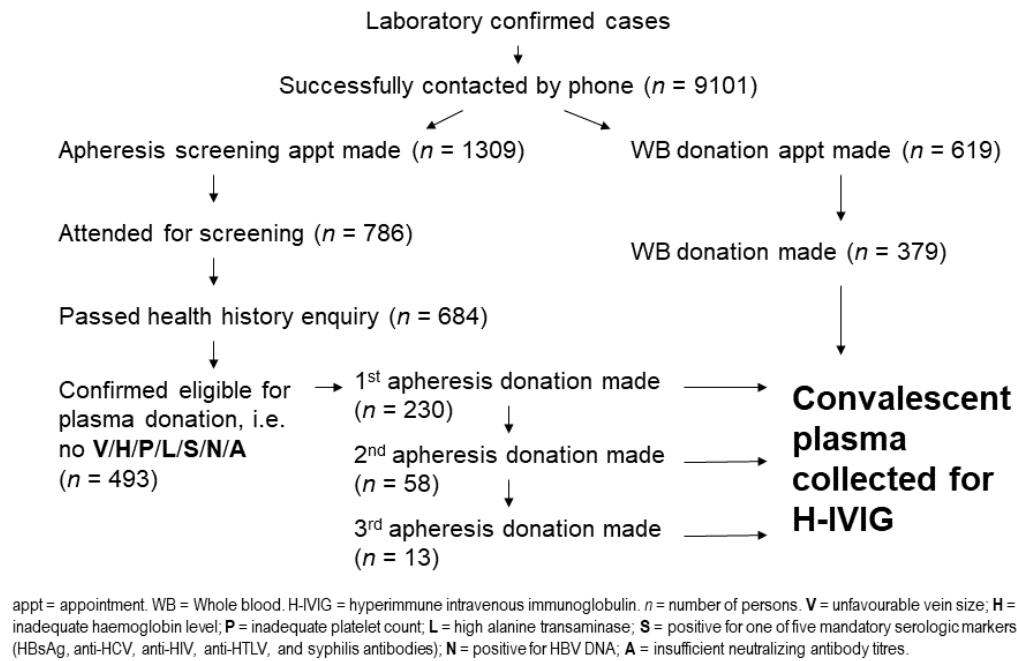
Laboratory confirmed cases

Successfully contacted by phone ($n$ = 9101)

Apheresis screening appt made ($n$ = 1309)

WB donation appt made ($n$ = 619)

Attended for screening ($n$ = 786)

WB donation made ($n$ = 379)

Passed health history enquiry ($n$ = 684)

Confirmed eligible for plasma donation, i.e. no **V**/**H**/**P**/**L**/**S**/**N**/**A** ($n$ = 493)

1st apheresis donation made ($n$ = 230)

2nd apheresis donation made ($n$ = 58)

3rd apheresis donation made ($n$ = 13)

**Convalescent plasma collected for H-IVIG**

appt = appointment. WB = Whole blood. H-IVIG = hyperimmune intravenous immunoglobulin. $n$ = number of persons. **V** = unfavourable vein size; **H** = inadequate haemoglobin level; **P** = inadequate platelet count; **L** = high alanine transaminase; **S** = positive for one of five mandatory serologic markers (HBsAg, anti-HCV, anti-HIV, anti-HTLV, and syphilis antibodies); **N** = positive for HBV DNA; **A** = insufficient neutralizing antibody titres.